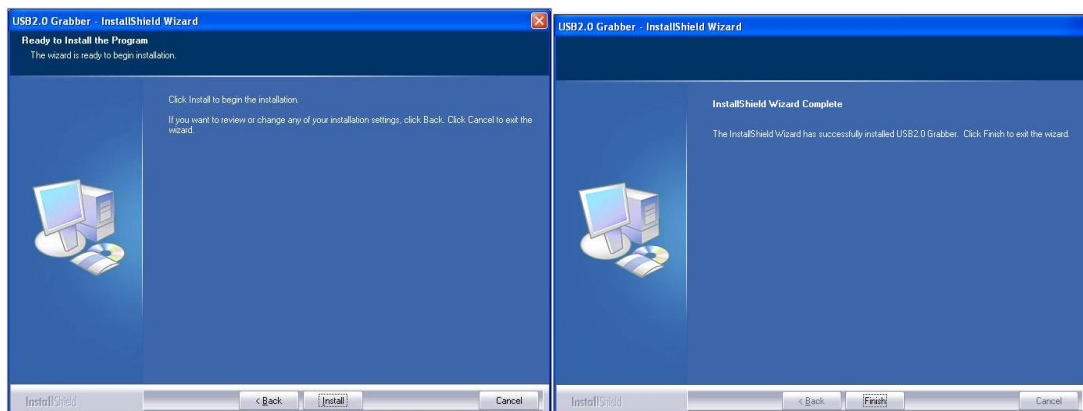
USB2.0 Grabber - InstallShield Wizard

Ready to Install the Program

The wizard is ready to begin installation.

Click Install to begin the installation.

If you want to review or change any of your installation settings, click Back. Click Cancel to exit the wizard.

InstallShield

< Back

Install

Cancel

USB2.0 Grabber - InstallShield Wizard

InstallShield Wizard Complete

The InstallShield Wizard has successfully installed USB2.0 Grabber. Click Finish to exit the wizard.

InstallShield

< Back

Finish

Cancel